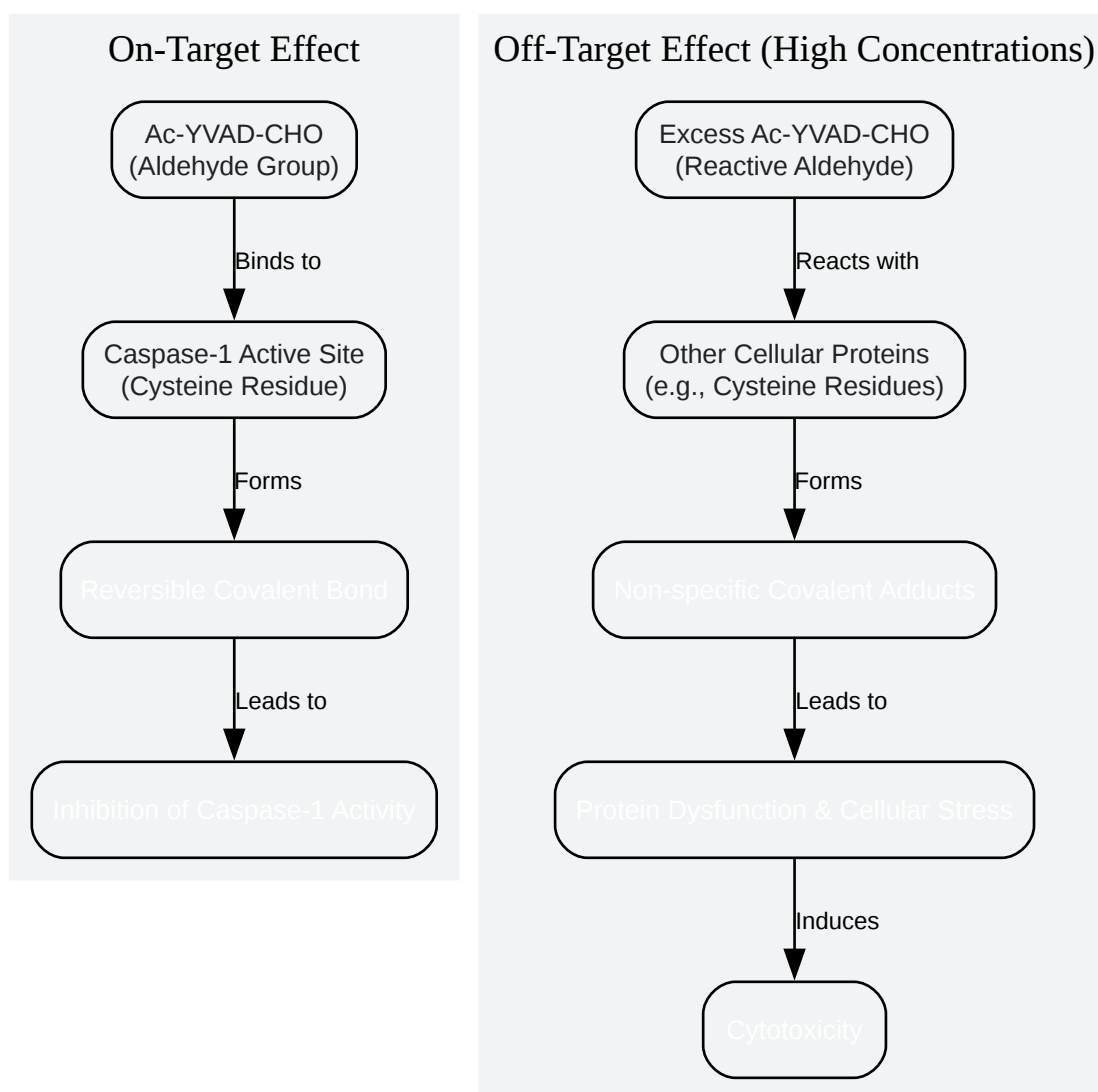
On-Target Effect

Ac-YVAD-CHO
(Aldehyde Group)

Binds to

Caspase-1 Active Site
(Cysteine Residue)

Forms

Reversible Covalent Bond

Leads to

Inhibition of Caspase-1 Activity

Off-Target Effect (High Concentrations)

Excess Ac-YVAD-CHO
(Reactive Aldehyde)

Reacts with

Other Cellular Proteins
(e.g., Cysteine Residues)

Forms

Non-specific Covalent Adducts

Leads to

Protein Dysfunction & Cellular Stress

Induces

Cytotoxicity